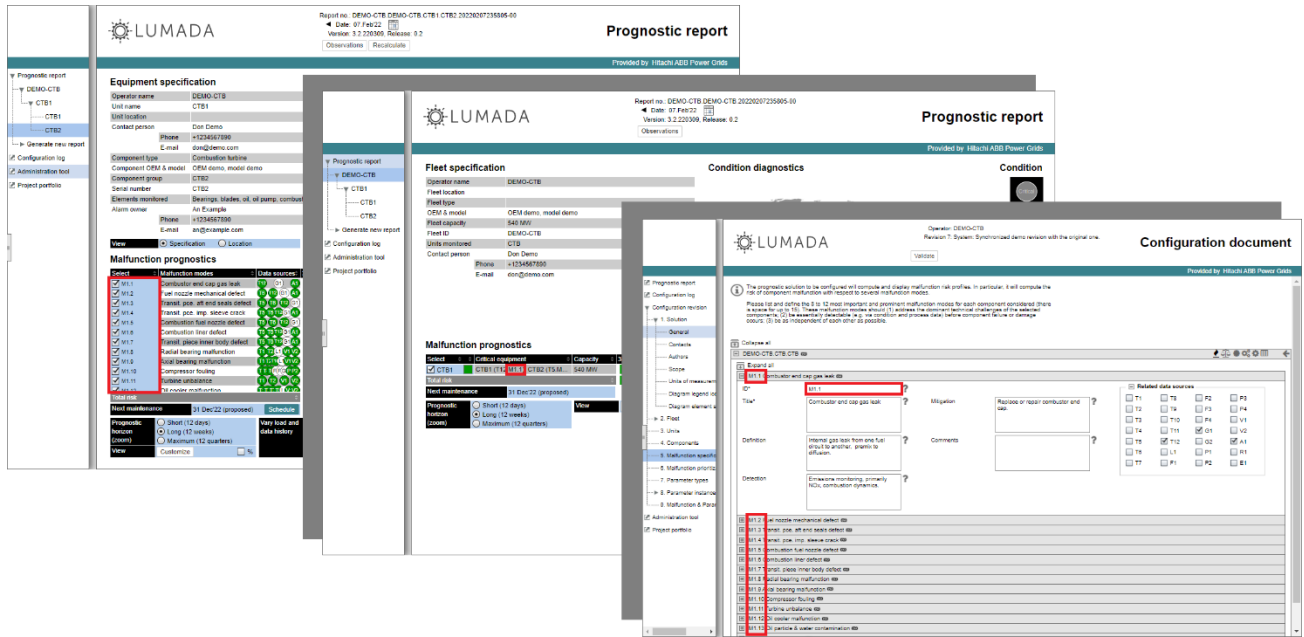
LUMADA

Report no.: DEMO-CTB.DEMO-CTB.CTB1.CTB2.20220207235805-00
Date: 07.Feb'22
Version: 3.2.220309, Release: 0.2
Observations Recalculate

Prognostic report

Provided by Hitachi ABB Power Grids

Prognostic report
DEMO-CTB
CTB1
CTB1
CTB2
Generate new report
Configuration log
Administration tool
Project portfolio

Equipment specification

| Operator name | DEMO-CTB |
|---|---|
| Unit name | CTB1 |
| Unit location | |
| Contact person | Don Demo |
| Phone | +1234567890 |
| E-mail | don@demo.com |
| Component type | Combustion turbine |
| Component OEM & model | OEM demo, model demo |
| Component group | CTB2 |
| Serial number | CTB2 |
| Elements monitored | Bearings, blades, oil pump, combust |
| Alarm owner | An Example |
| Phone | +1234567890 |
| E-mail | an@example.com |

View Specification Location

Malfunction prognostics

| Select | Malfunction modes | Data sources |
|---|---|---|
| M1.1 | Combustor end cap gas leak | |
| M1.2 | Fuel nozzle mechanical defect | |
| M1.3 | Transit. pce. aft end seals defect | |
| M1.4 | Transit. pce. imp. sleeve crack | |
| M1.5 | Combustion fuel nozzle defect | |
| M1.6 | Combustion liner defect | |
| M1.7 | Transit. piece inner body defect | |
| M1.8 | Radial bearing malfunction | |
| M1.9 | Axial bearing malfunction | |
| M1.10 | Compressor fouling | |
| M1.11 | Turbine unbalance | |
| M1.12 | Oil cooler malfunction | |

Total risk
Next maintenance 31 Dec'22 (proposed) Schedule
Prognostic horizon (zoom) Short (12 days) Long (12 weeks) Maximum (12 quarters)
Vary load and data history
View Customize

LUMADA

Report no.: DEMO-CTB.DEMO-CTB.20220207235805-00
Date: 07.Feb'22
Version: 3.2.220309, Release: 0.2
Observations

Prognostic report

Provided by Hitachi ABB Power Grids

Prognostic report
DEMO-CTB
CTB1
CTB1
CTB2
Generate new report
Configuration log
Administration tool
Project portfolio

Fleet specification

| Operator name | DEMO-CTB |
|---|---|
| Fleet location | |
| Fleet type | |
| OEM & model | OEM demo, model demo |
| Fleet capacity | 540 MW |
| Fleet ID | DEMO-CTB |
| Units monitored | CTB |
| Contact person | Don Demo |
| Phone | +1234567890 |
| E-mail | don@demo.com |

Condition diagnostics

Condition

Malfunction prognostics

| Select | Critical equipment | Capacity |
|---|---|---|
| CTB1 | CTB1 (T12 M1.1 CTB2 (T5 M1.1 | 540 MW |

Total risk
Next maintenance 31 Dec'22 (proposed)
Prognostic horizon (zoom) Short (12 days) Long (12 weeks) Maximum (12 quarters)
View

LUMADA

Operator: DEMO-CTB
Revision 7: System: Synchronized demo revision with the original one.
Validate

Configuration document

Provided by Hitachi ABB Power Grids

Prognostic report
Configuration log
Configuration revision
1. Solution
General
Contacts
Authors
Scope
Units of measurem
Diagram legend ico
Diagram element a
2. Fleet
3. Units
4. Components
5. Malfunction specific
6. Malfunction prioritiz
7. Parameter types
8. Parameter instance
9. Malfunction & Para
Administration tool
Project portfolio

The prognostic solution to be configured will compute and display malfunction risk profiles. In particular, it will compute the risk of component malfunction with respect to several malfunction modes.

Please list and define the 8 to 12 most important and prominent malfunction modes for each component considered (there is space for up to 15). These malfunction modes should (1) address the dominant technical challenges of the selected components, (2) be essentially detectable (e.g. via condition and process data) before component failure or damage occurs, (3) be as independent of each other as possible.

Collapse all
DEMO-CTB.CTB.CTB
Expand all
M1.1 Combustor end cap gas leak
ID* M1.1
Title* Combustor end cap gas leak.
Mitigation Replace or repair combustor end cap.
Definition Internal gas leak from one fuel circuit to another, premix to diffusion.
Comments
Detection Emissions monitoring, primarily NOx, combustion dynamics.
Related data sources
T1 T6 F2 P3
T2 T9 F3 F4
T3 T10 P4 V1
T4 T11 G1 V2
T5 T12 G2 A1
T6 L1 P1 E1
T7 F1 P2 E1
M1.2 Fuel nozzle mechanical defect
M1.3 Transit. pce. aft end seals defect
M1.4 Transit. pce. imp. sleeve crack
M1.5 Combustion fuel nozzle defect
M1.6 Combustion liner defect
M1.7 Transit. piece inner body defect
M1.8 Radial bearing malfunction
M1.9 Axial bearing malfunction
M1.10 Compressor fouling
M1.11 Turbine unbalance
M1.12 Oil cooler malfunction
M1.13 Oil particle & water contamination